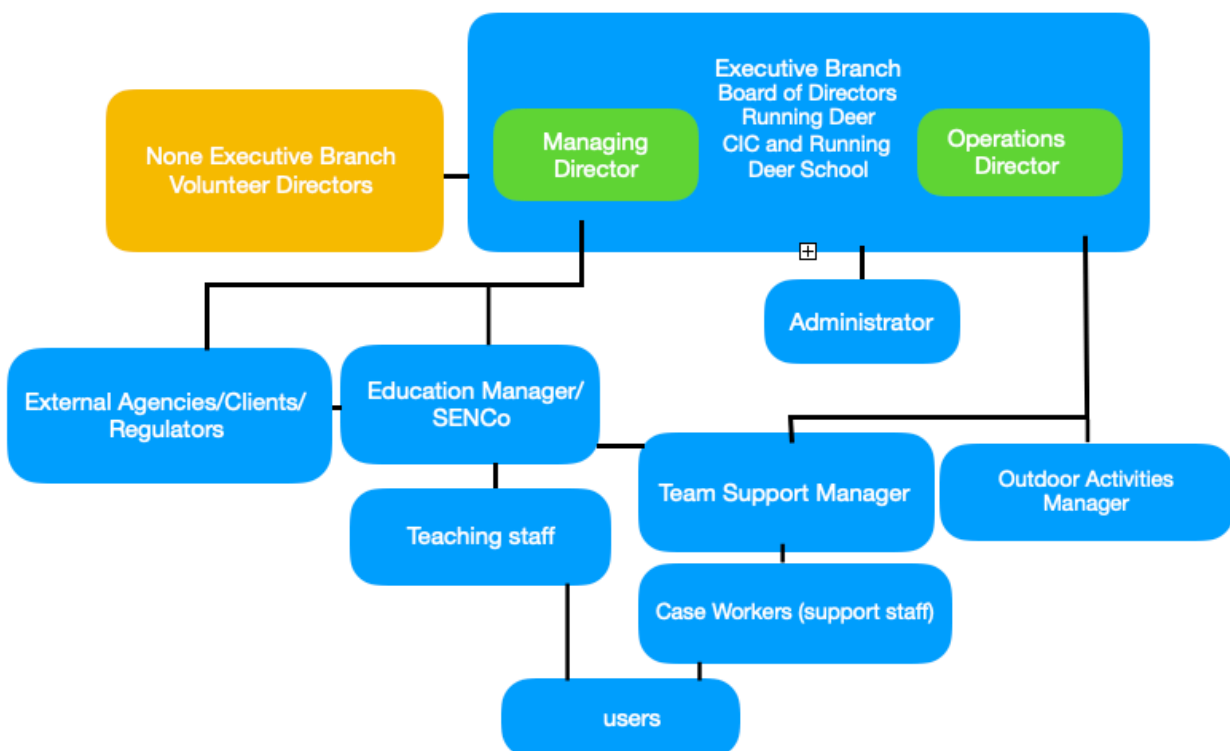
Executive Branch
Board of Directors
Running Deer
CIC and Running
Deer School

Managing Director

Operations Director

None Executive Branch
Volunteer Directors

Administrator

External Agencies/Clients/
Regulators

Education Manager/
SENCo

Team Support Manager

Outdoor Activities
Manager

Teaching staff

Case Workers (support staff)

users